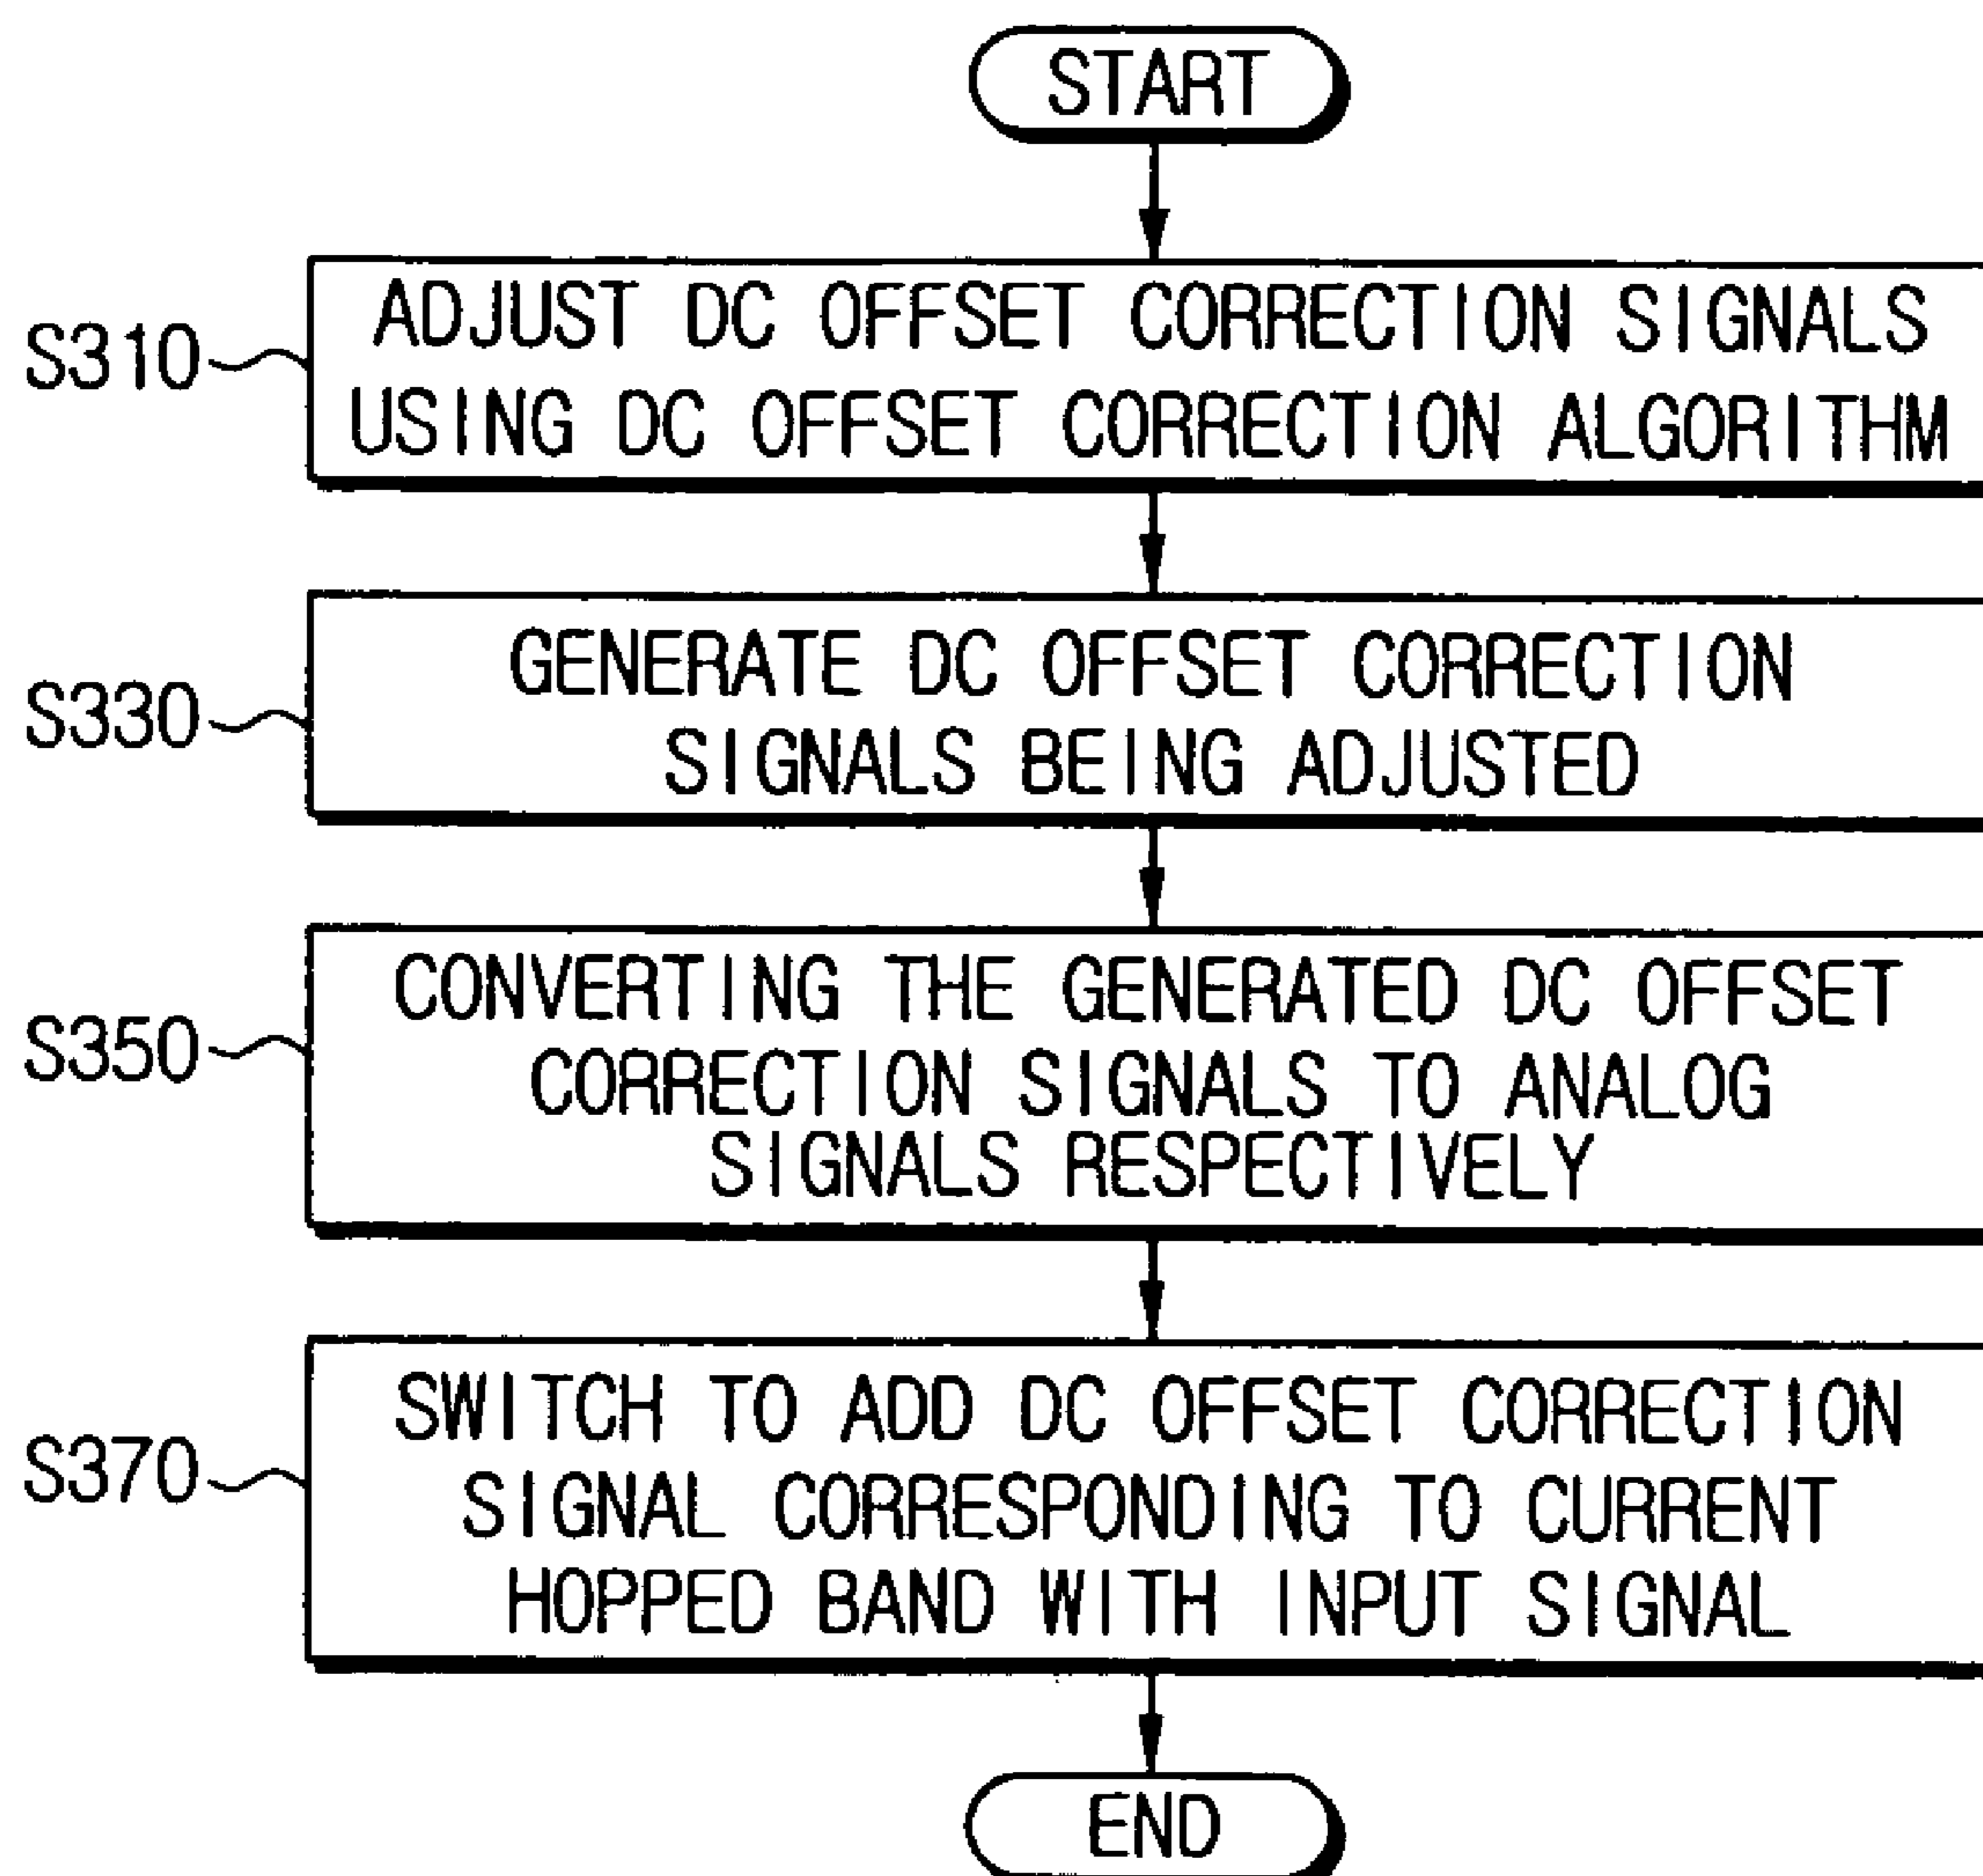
START

S310

ADJUST DC OFFSET CORRECTION SIGNALS USING DC OFFSET CORRECTION ALGORITHM

S330

GENERATE DC OFFSET CORRECTION SIGNALS BEING ADJUSTED

S350

CONVERTING THE GENERATED DC OFFSET CORRECTION SIGNALS TO ANALOG SIGNALS RESPECTIVELY

S370

SWITCH TO ADD DC OFFSET CORRECTION SIGNAL CORRESPONDING TO CURRENT HOPPED BAND WITH INPUT SIGNAL

END